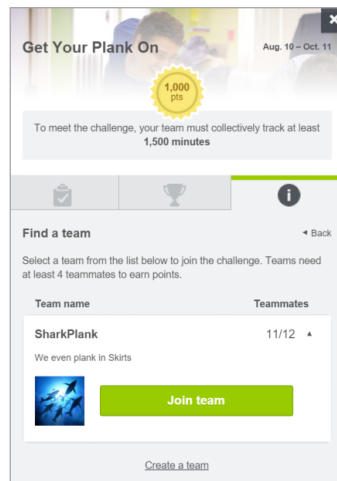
Get Your Plank On

Aug. 10 – Oct. 11

1,000 pts

To meet the challenge, your team must collectively track at least **1,500 minutes**

Find a team

◂ Back

Select a team from the list below to join the challenge. Teams need at least 4 teammates to earn points.

| Team name | Teammates |
|---|---|
| SharkPlank | 11/12 ▴ |

We even plank in Skirts

Join team

Create a team